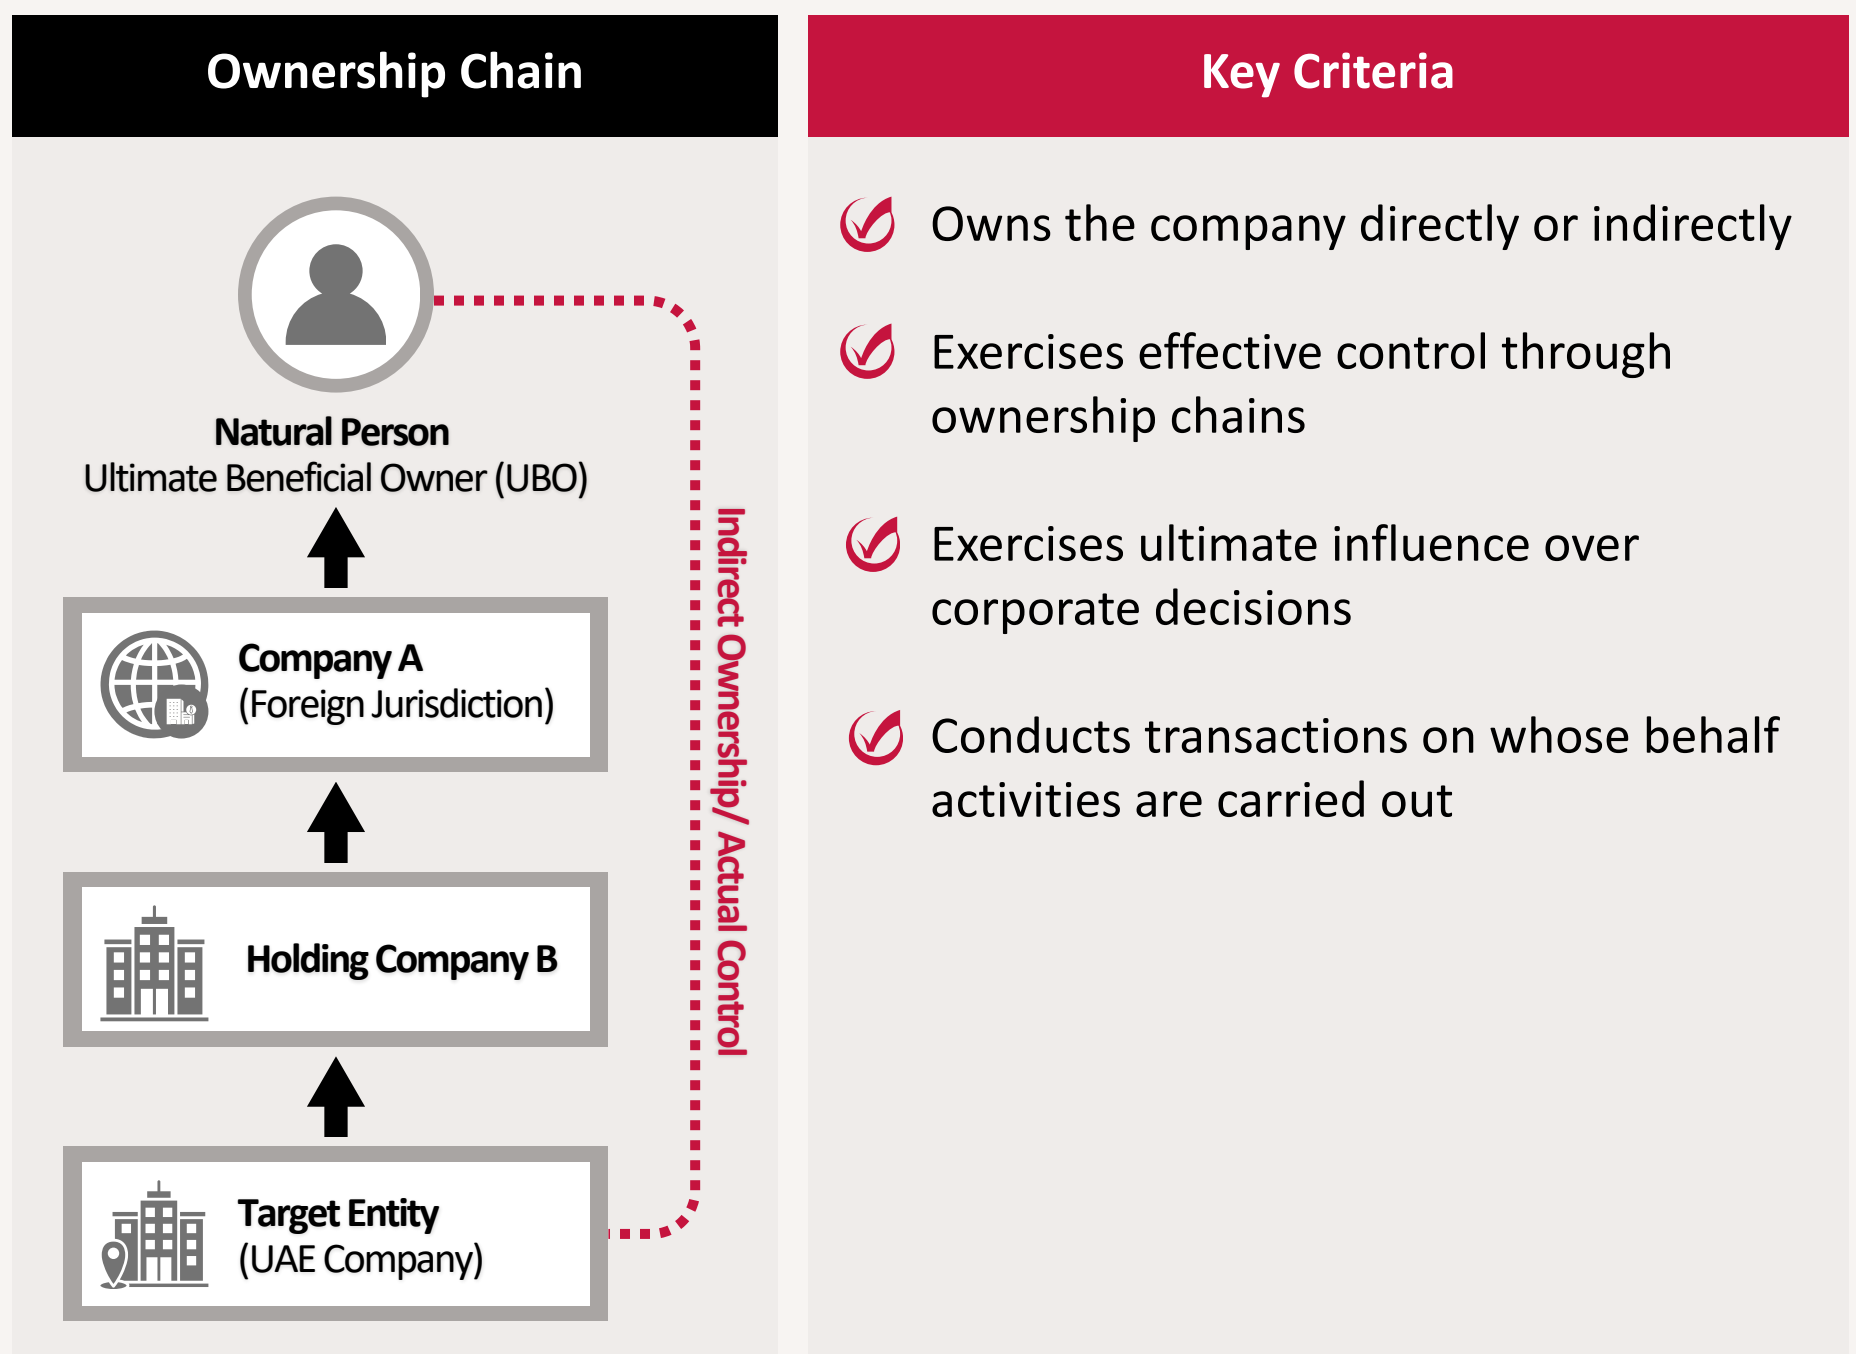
Ownership Chain

Natural Person
Ultimate Beneficial Owner (UBO)

Company A
(Foreign Jurisdiction)

Holding Company B

Target Entity
(UAE Company)

Indirect Ownership/ Actual Control

Key Criteria

Owns the company directly or indirectly

Exercises effective control through ownership chains

Exercises ultimate influence over corporate decisions

Conducts transactions on whose behalf activities are carried out